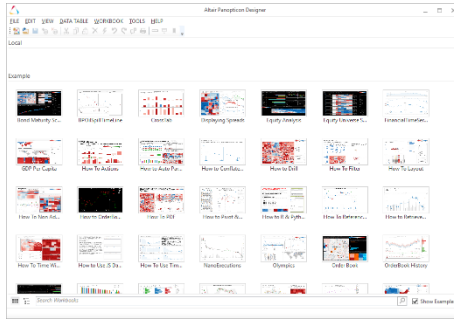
Altair Panopticon Designer

FILE EDIT VIEW DATA TABLE WORKBOOK TOOLS HELP

Local

Example

Bond Maturity Se... BPDEbitTimeLine CaseDist Displaying Spreads Equity Analysis Equity Linkable S... HistoricalTimeSer...

BDP Per Capita How To Actions How to Auto Pur... How to Configu... How to Drill How To Filter How To Layout

How To Non Ad... How to Order/La... How To RRI How to Post & ... How to R & Pyth... How to Retrieve ... How to Retrieve ...

How To Time Wi... How to Use JS Da... How To Use Time... Nanoexecutions Olympics Order Book OrderBook History

Search Workbooks

Show Example